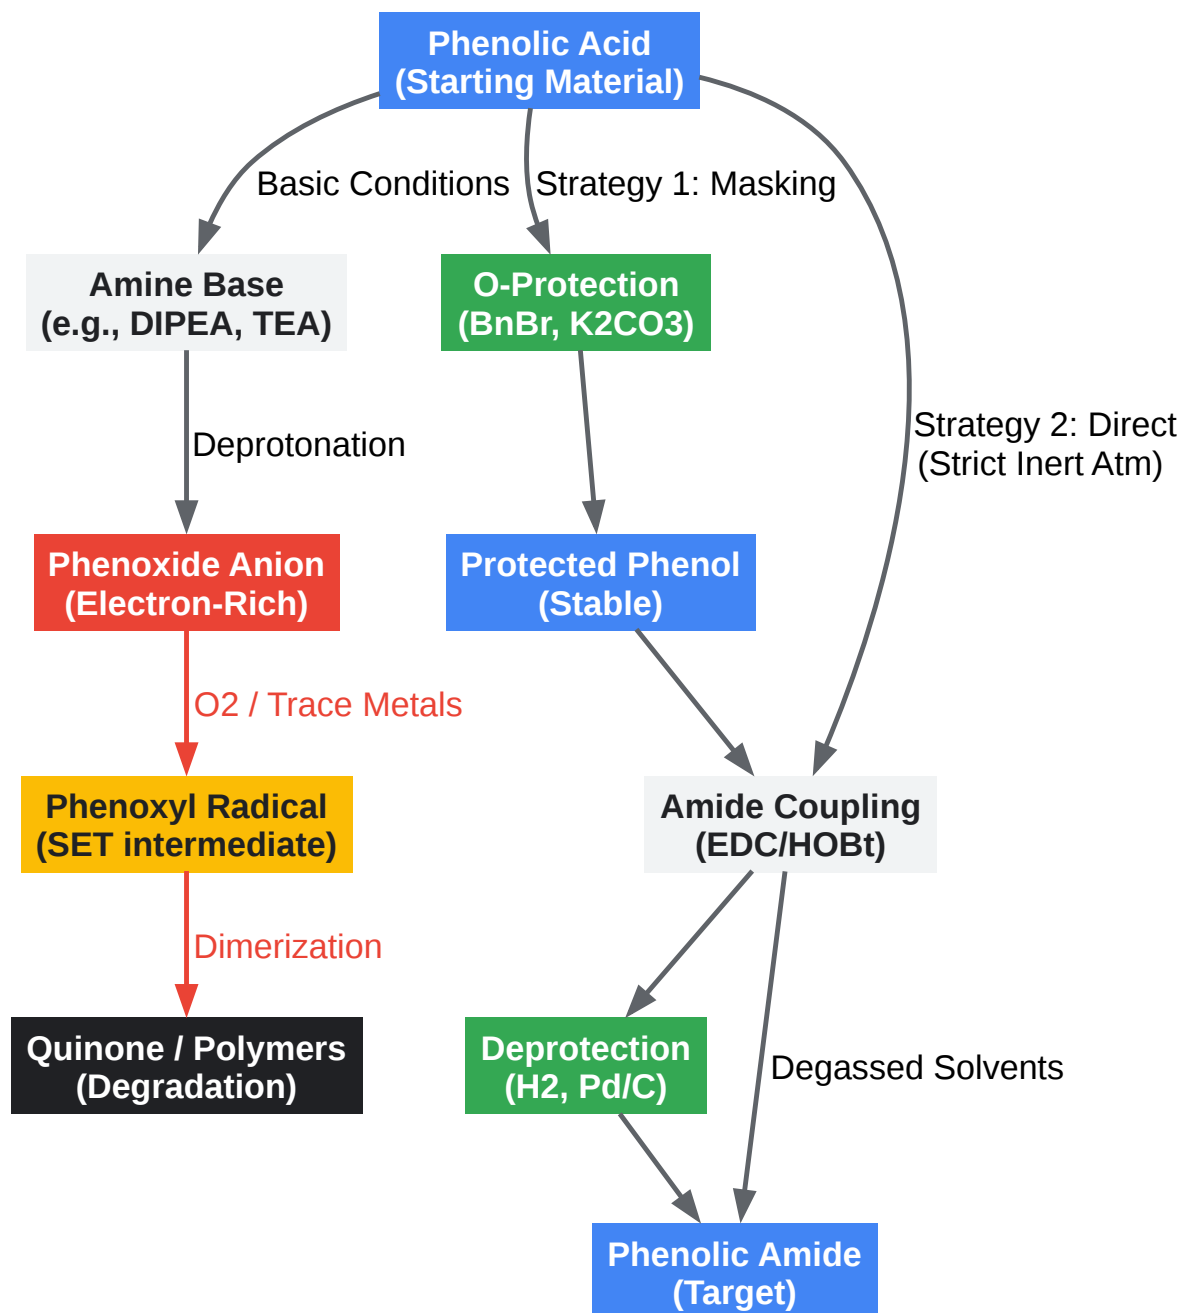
Phenolic Acid
(Starting Material)

Basic Conditions

Strategy 1: Masking

Amine Base
(e.g., DIPEA, TEA)

O-Protection
(BnBr, K2CO3)

Strategy 2: Direct
(Strict Inert Atm)

Deprotonation

Phenoxide Anion
(Electron-Rich)

Protected Phenol
(Stable)

O2 / Trace Metals

Phenoxyl Radical
(SET intermediate)

Amide Coupling
(EDC/HOBt)

Dimerization

Quinone / Polymers
(Degradation)

Deprotection
(H2, Pd/C)

Degassed Solvents

Phenolic Amide
(Target)